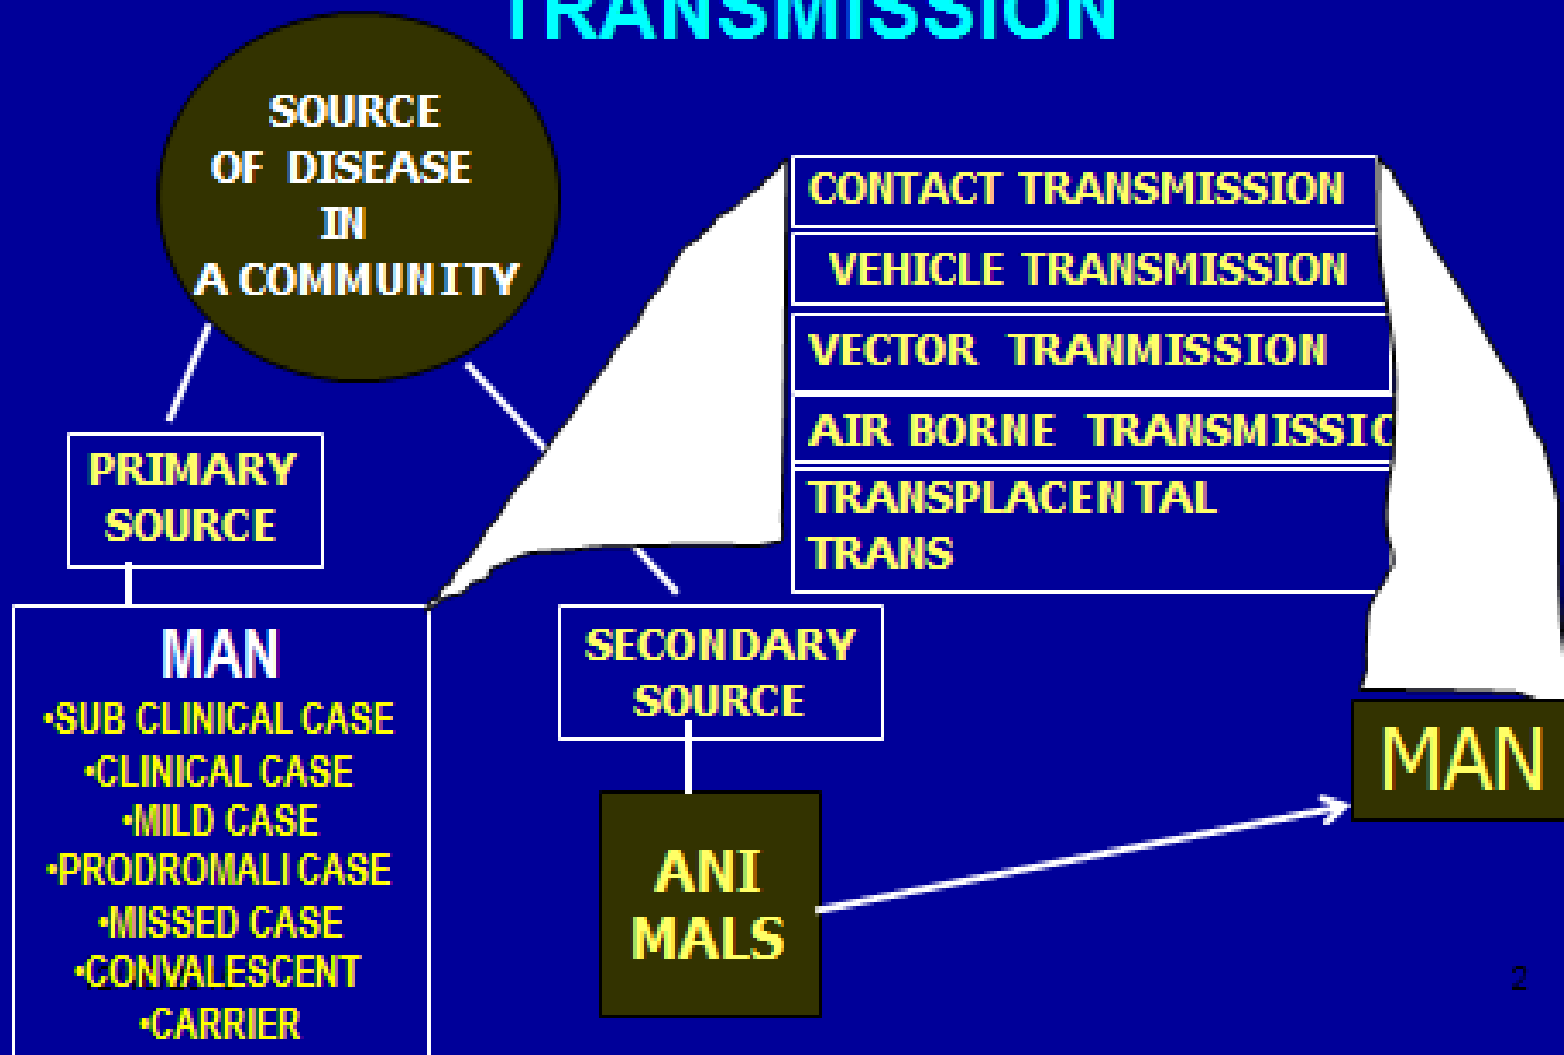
TRANSMISSION

SOURCE OF DISEASE IN A COMMUNITY

CONTACT TRANSMISSION

VEHICLE TRANSMISSION

VECTOR TRANMISSION

AIR BORNE TRANSMISSIO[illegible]

TRANSPLACENTAL TRANS

PRIMARY SOURCE

MAN
•SUB CLINICAL CASE
•CLINICAL CASE
•MILD CASE
•PRODROMALI CASE
•MISSED CASE
•CONVALESCENT
•CARRIER

SECONDARY SOURCE

ANI MALS

MAN

2